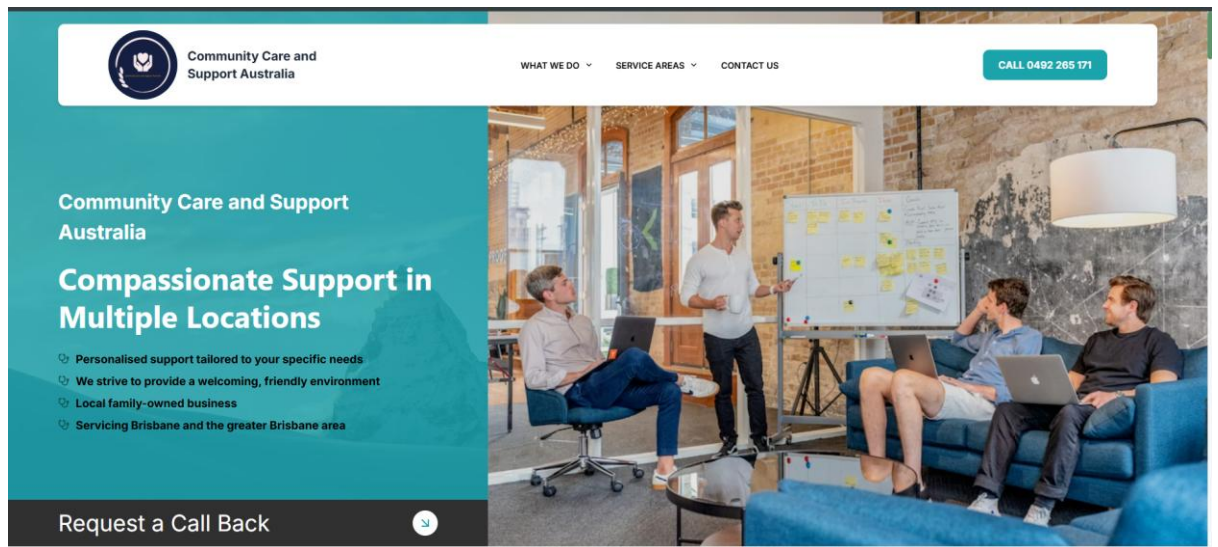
Community Care and Support Australia

WHAT WE DO
SERVICE AREAS
CONTACT US

CALL 0492 265 171

Community Care and Support Australia

Compassionate Support in Multiple Locations

Personalised support tailored to your specific needs
We strive to provide a welcoming, friendly environment
Local family-owned business
Servicing Brisbane and the greater Brisbane area

Request a Call Back